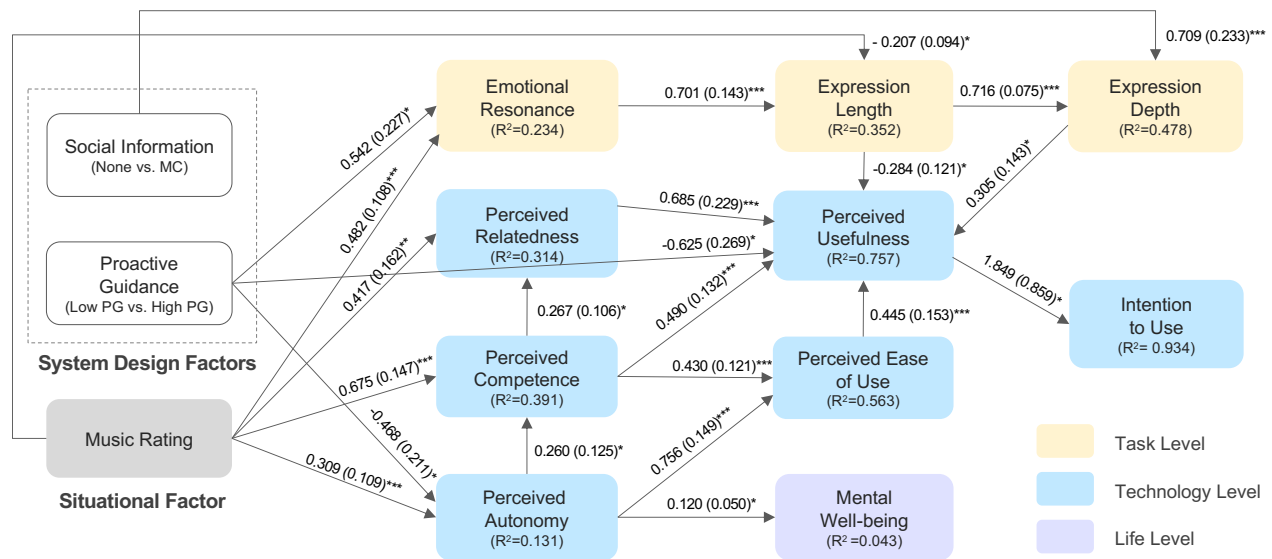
- 0.207 (0.094)*

0.709 (0.233)***

Social Information
(None vs. MC)

Proactive Guidance
(Low PG vs. High PG)

System Design Factors

Music Rating

Situational Factor

0.542 (0.227)*

0.482 (0.108)***

0.417 (0.162)**

0.675 (0.147)***

-0.468 (0.211)*

0.309 (0.109)***

Emotional Resonance
($R^2$=0.234)

0.701 (0.143)***

Expression Length
($R^2$=0.352)

0.716 (0.075)***

Expression Depth
($R^2$=0.478)

-0.284 (0.121)*

0.305 (0.143)*

Perceived Relatedness
($R^2$=0.314)

0.685 (0.229)***

-0.625 (0.269)*

Perceived Usefulness
($R^2$=0.757)

1.849 (0.859)*

Intention to Use
($R^2$= 0.934)

0.267 (0.106)*

0.490 (0.132)***

0.445 (0.153)***

Perceived Competence
($R^2$=0.391)

0.430 (0.121)***

Perceived Ease of Use
($R^2$=0.563)

0.260 (0.125)*

0.756 (0.149)***

Perceived Autonomy
($R^2$=0.131)

0.120 (0.050)*

Mental Well-being
($R^2$ =0.043)

Task Level

Technology Level

Life Level